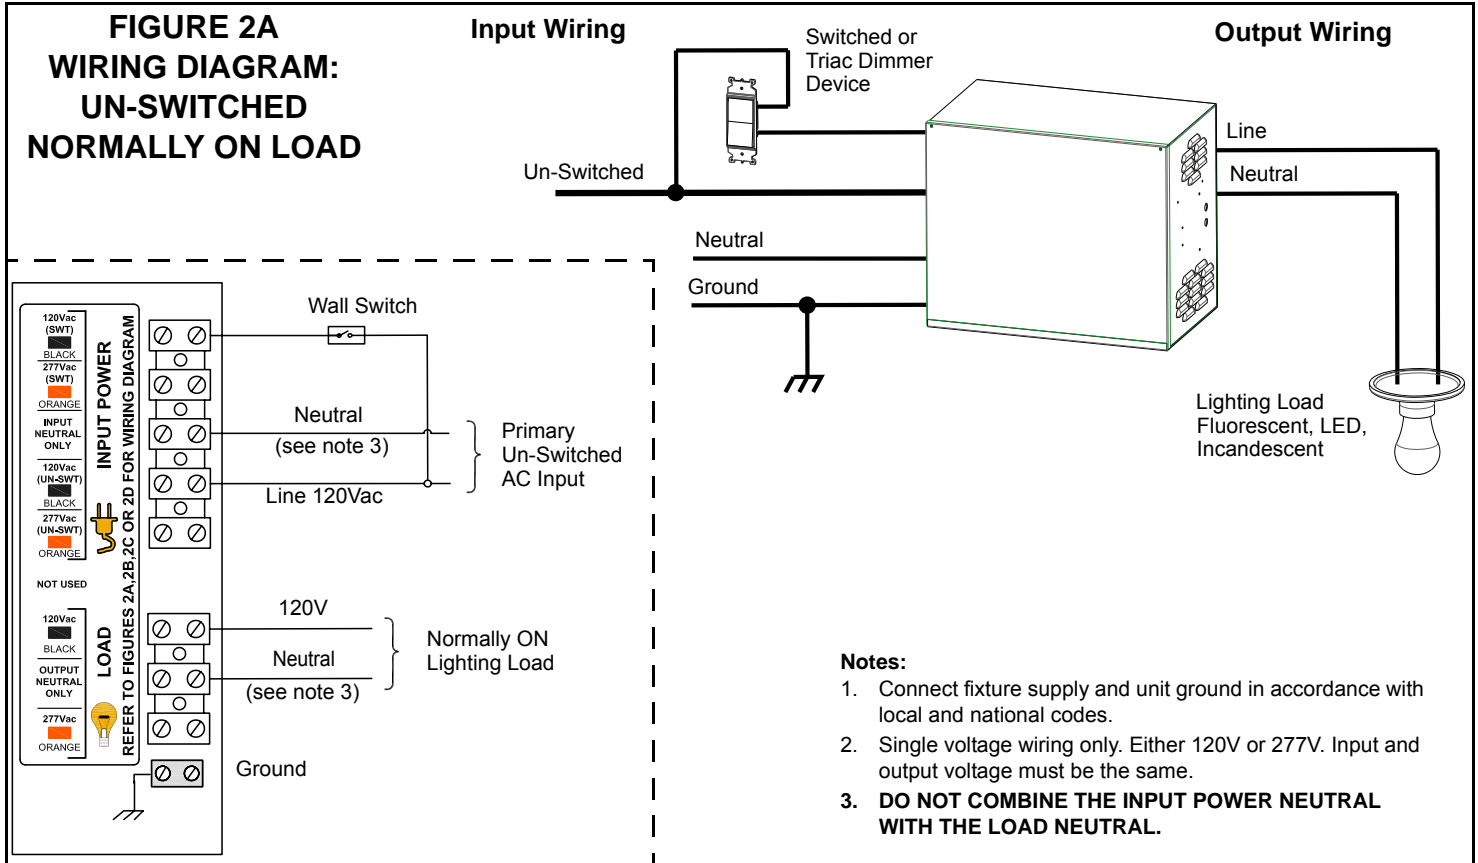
FIGURE 2A
WIRING DIAGRAM:
UN-SWITCHED
NORMALLY ON LOAD

Input Wiring

Switched or Triac Dimmer Device

Output Wiring

Un-Switched

Line

Neutral

Neutral

Ground

Lighting Load
Fluorescent, LED,
Incandescent

120Vac (SWT)
BLACK
277Vac (SWT)
ORANGE
INPUT NEUTRAL ONLY
120Vac (UN-SWT)
BLACK
277Vac (UN-SWT)
ORANGE
NOT USED
120Vac
BLACK
OUTPUT NEUTRAL ONLY
277Vac
ORANGE

INPUT POWER
LOAD
REFER TO FIGURES 2A,2B,2C OR 2D FOR WIRING DIAGRAM

Wall Switch

Neutral
(see note 3)

Line 120Vac

Primary
Un-Switched
AC Input

120V

Neutral
(see note 3)

Normally ON
Lighting Load

Ground

Notes:
1. Connect fixture supply and unit ground in accordance with local and national codes.
2. Single voltage wiring only. Either 120V or 277V. Input and output voltage must be the same.
3. DO NOT COMBINE THE INPUT POWER NEUTRAL WITH THE LOAD NEUTRAL.